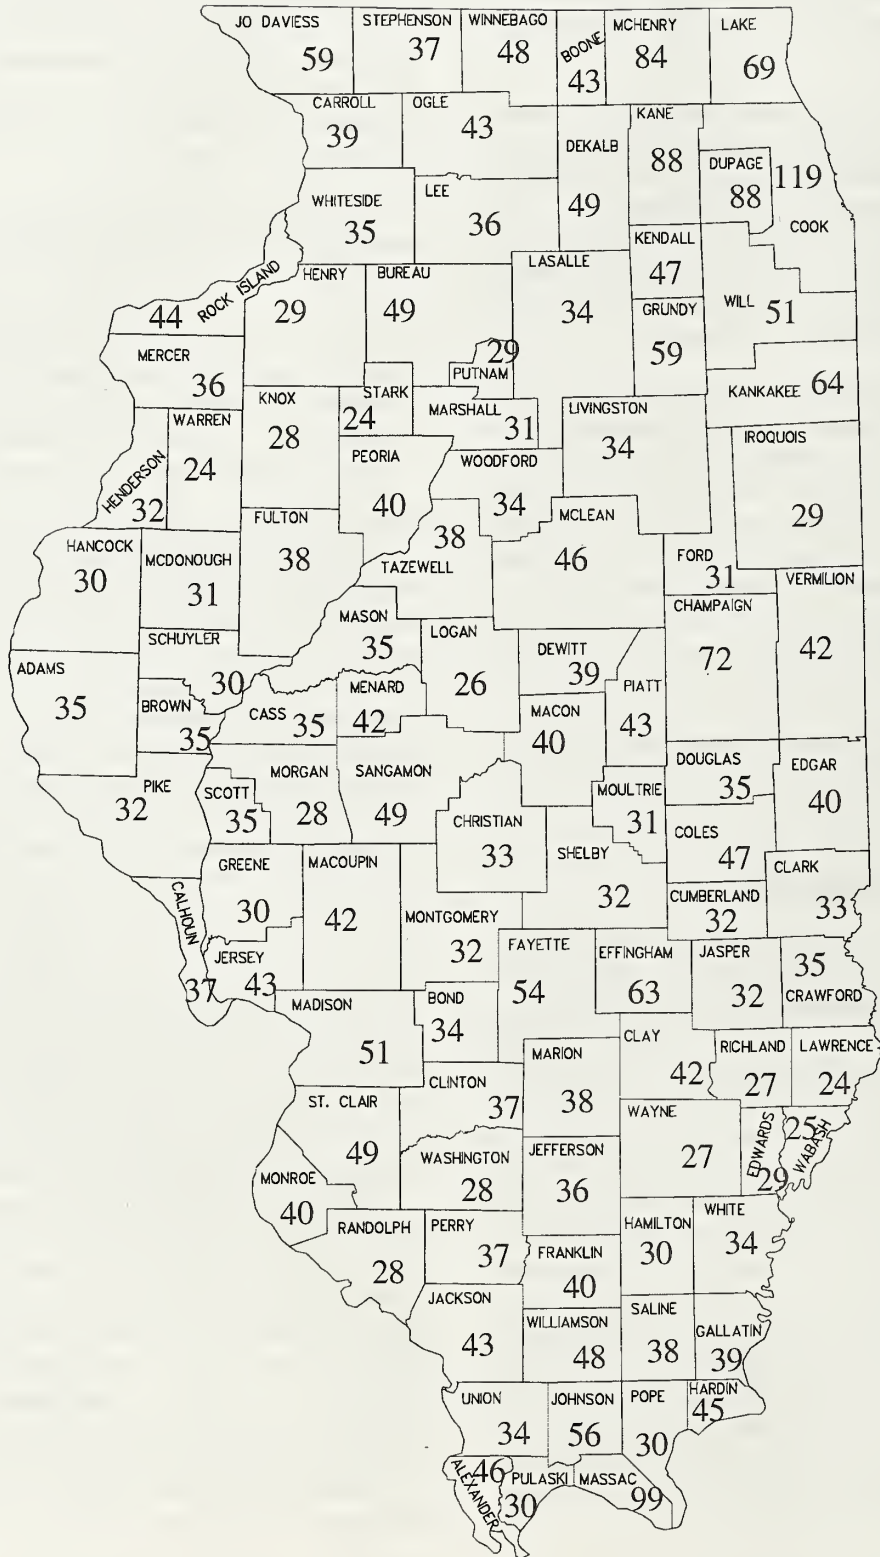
JO DAVIESS 59
STEPHENSON 37
WINNEBAGO 48
BOONE 43
MCHENRY 84
LAKE 69
CARROLL 39
OGLE 43
KANE 88
DEKALB 49
DUPAGE 88
119
COOK
WHITESIDE 35
LEE 36
KENDALL 47
ROCK ISLAND 44
HENRY 29
BUREAU 49
LASALLE 34
WILL 51
GRUNDY 59
29
PUTNAM
MERCER 36
KANKAKEE 64
STARK 24
KNOX 28
MARSHALL 31
LIVINGSTON 34
WARREN 24
IROQUOIS 29
PEORIA 40
WOODFORD 34
HENDERSON 32
38
MCLEAN 46
FULTON 38
HANCOCK 30
MCDONOUGH 31
TAZEWELL
FORD 31
VERMILION 42
CHAMPAIGN 72
MASON 35
SCHUYLER 30
LOGAN 26
DEWITT 39
ADAMS 35
MENARD 42
PIATT 43
BROWN 35
CASS 35
MACON 40
DOUGLAS 35
EDGAR 40
PIKE 32
SCOTT 35
MORGAN 28
SANGAMON 49
MOULTRIE 31
CHRISTIAN 33
COLES 47
SHELBY 32
CLARK 33
GREENE 30
MACOUPIN 42
CALHOUN 37
CUMBERLAND 32
MONTGOMERY 32
FAYETTE 54
EFFINGHAM 63
JASPER 32
35
CRAWFORD
JERSEY 43
MADISON 51
BOND 34
CLAY 42
RICHLAND 27
LAWRENCE 24
MARION 38
CLINTON 37
ST. CLAIR 49
WAYNE 27
EDWARDS 29
WABASH 25
WASHINGTON 28
JEFFERSON 36
MONROE 40
RANDOLPH 28
PERRY 37
HAMILTON 30
WHITE 34
FRANKLIN 40
JACKSON 43
SALINE 38
WILLIAMSON 48
GALLATIN 39
HARDIN 45
UNION 34
JOHNSON 56
POPE 30
ALEXANDER 46
PULASKI 30
MASSAC 99